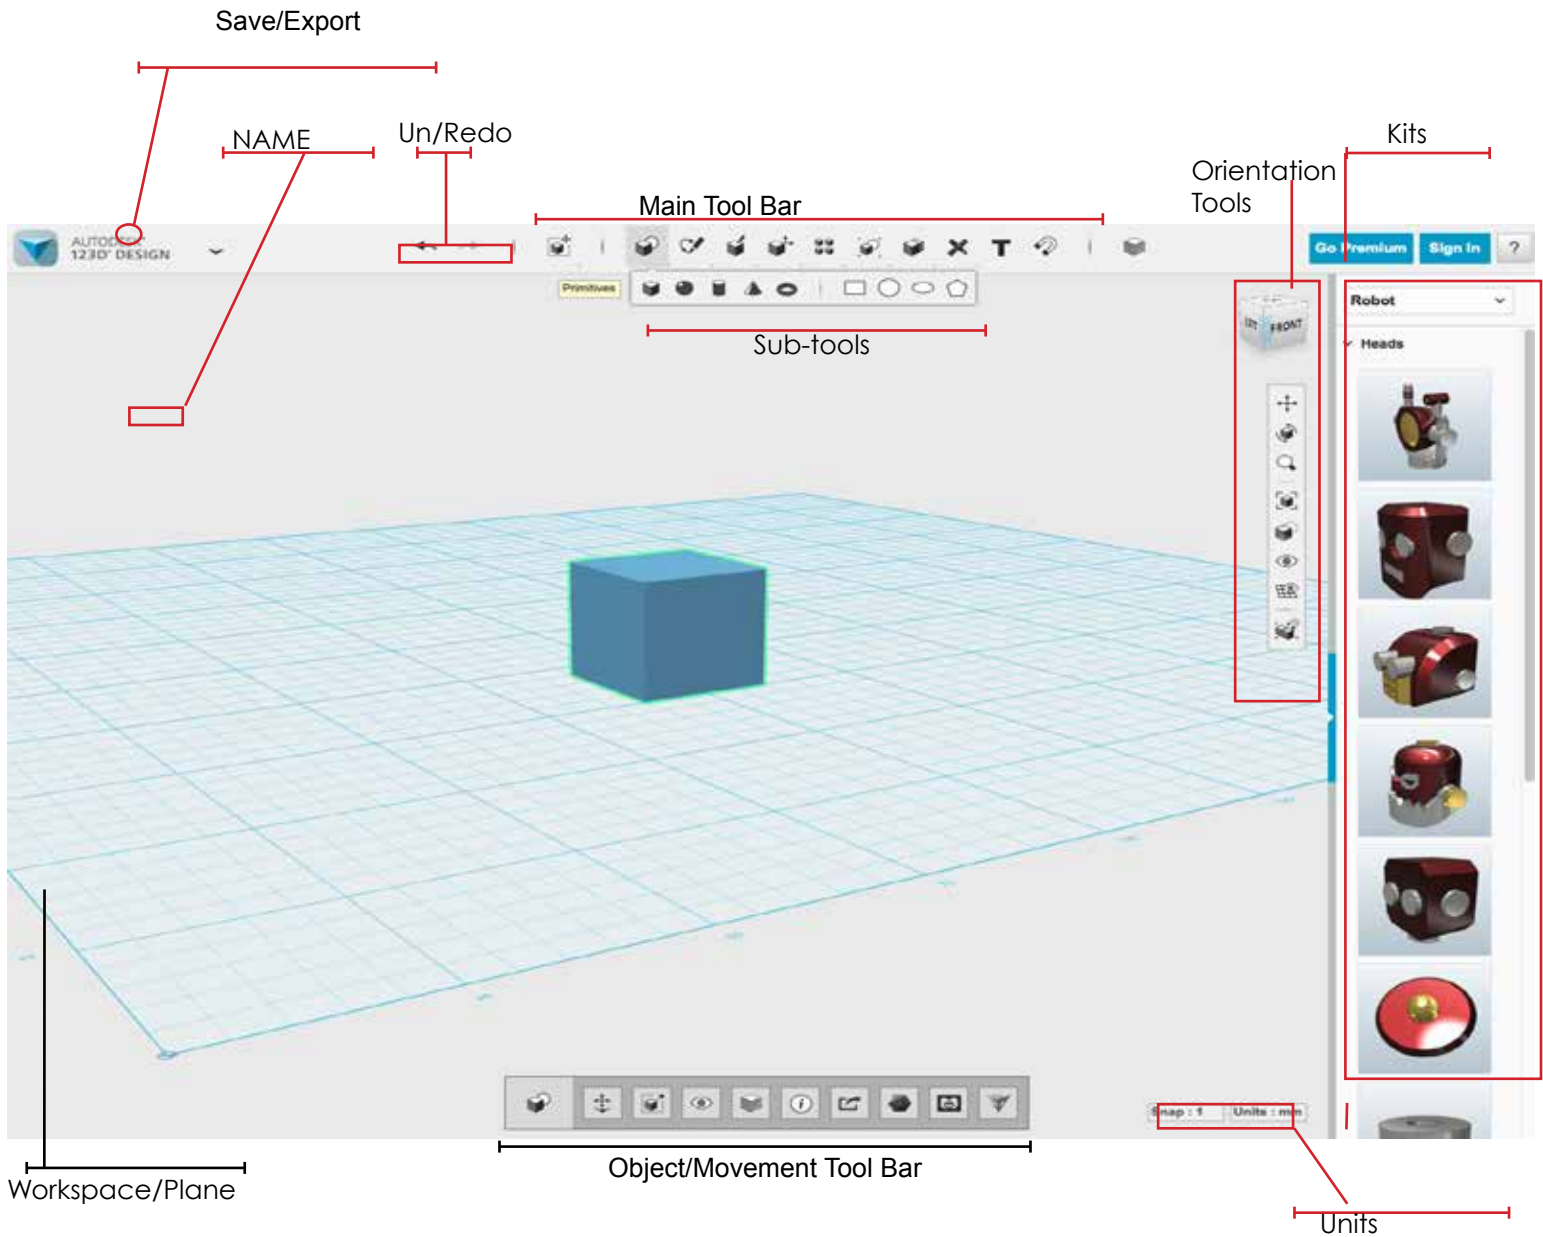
Save/Export

NAME

Un/Redo

Main Tool Bar

Orientation Tools

Kits

AUTODESK 123D DESIGN

Go Premium

Sign In

?

Primitives

Sub-tools

LEFT FRONT

Robot

Heads

Snap : 1

Units : mm

Workspace/Plane

Object/Movement Tool Bar

Units